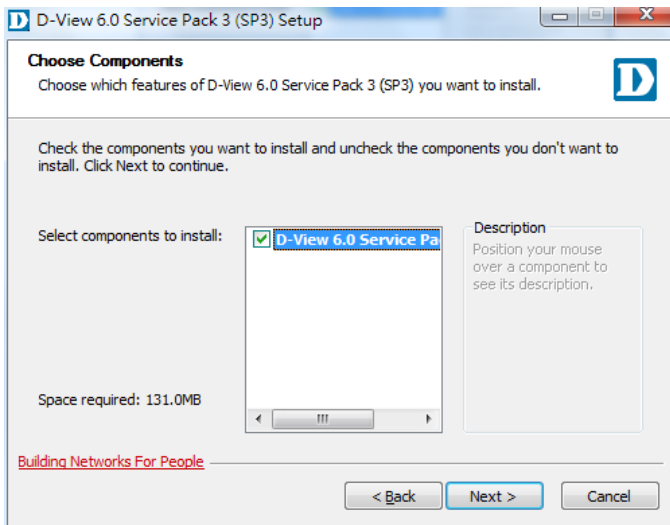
D D-View 6.0 Service Pack 3 (SP3) Setup

Choose Components
Choose which features of D-View 6.0 Service Pack 3 (SP3) you want to install.

D

Check the components you want to install and uncheck the components you don't want to install. Click Next to continue.

Select components to install:

D-View 6.0 Service Pa

Description
Position your mouse over a component to see its description.

Space required: 131.0MB

Building Networks For People

< Back

Next >

Cancel